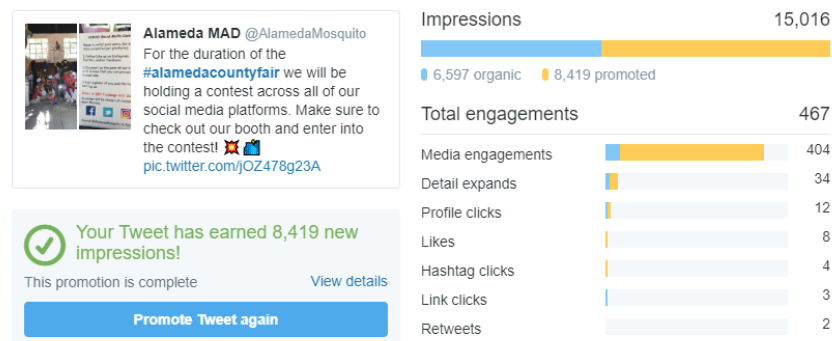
Alameda MAD @AlamedaMosquito

For the duration of the #alamedacountyfair we will be holding a contest across all of our social media platforms. Make sure to check out our booth and enter into the contest! 💥📸 pic.twitter.com/jOZ478g23A

Your Tweet has earned 8,419 new impressions!

This promotion is complete

View details

Promote Tweet again

Impressions 15,016

6,597 organic

8,419 promoted

Total engagements 467

| | |
|---|---|
| Media engagements | 404 |
| Detail expands | 34 |
| Profile clicks | 12 |
| Likes | 8 |
| Hashtag clicks | 4 |
| Link clicks | 3 |
| Retweets | 2 |